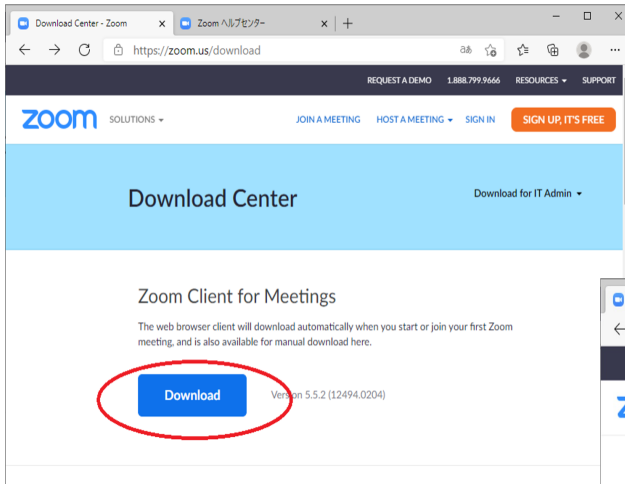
Download Center - Zoom ×
Zoom ヘルプセンター ×
+
https://zoom.us/download
REQUEST A DEMO 1.888.799.9666 RESOURCES ▾ SUPPORT
zoom SOLUTIONS ▾
JOIN A MEETING HOST A MEETING ▾ SIGN IN SIGN UP, IT'S FREE
Download Center
Download for IT Admin ▾
Zoom Client for Meetings
The web browser client will download automatically when you start or join your first Zoom meeting, and is also available for manual download here.
Download
Version 5.5.2 (12494.0204)